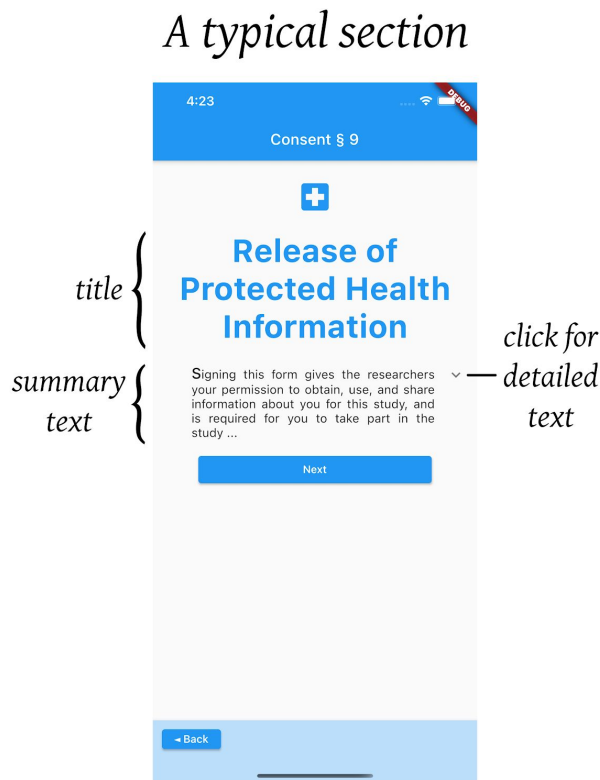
A typical section

4:23

DEBUG

Consent § 9

title

Release of Protected Health Information

summary text

Signing this form gives the researchers your permission to obtain, use, and share information about you for this study, and is required for you to take part in the study ...

click for detailed text

Next

◂ Back